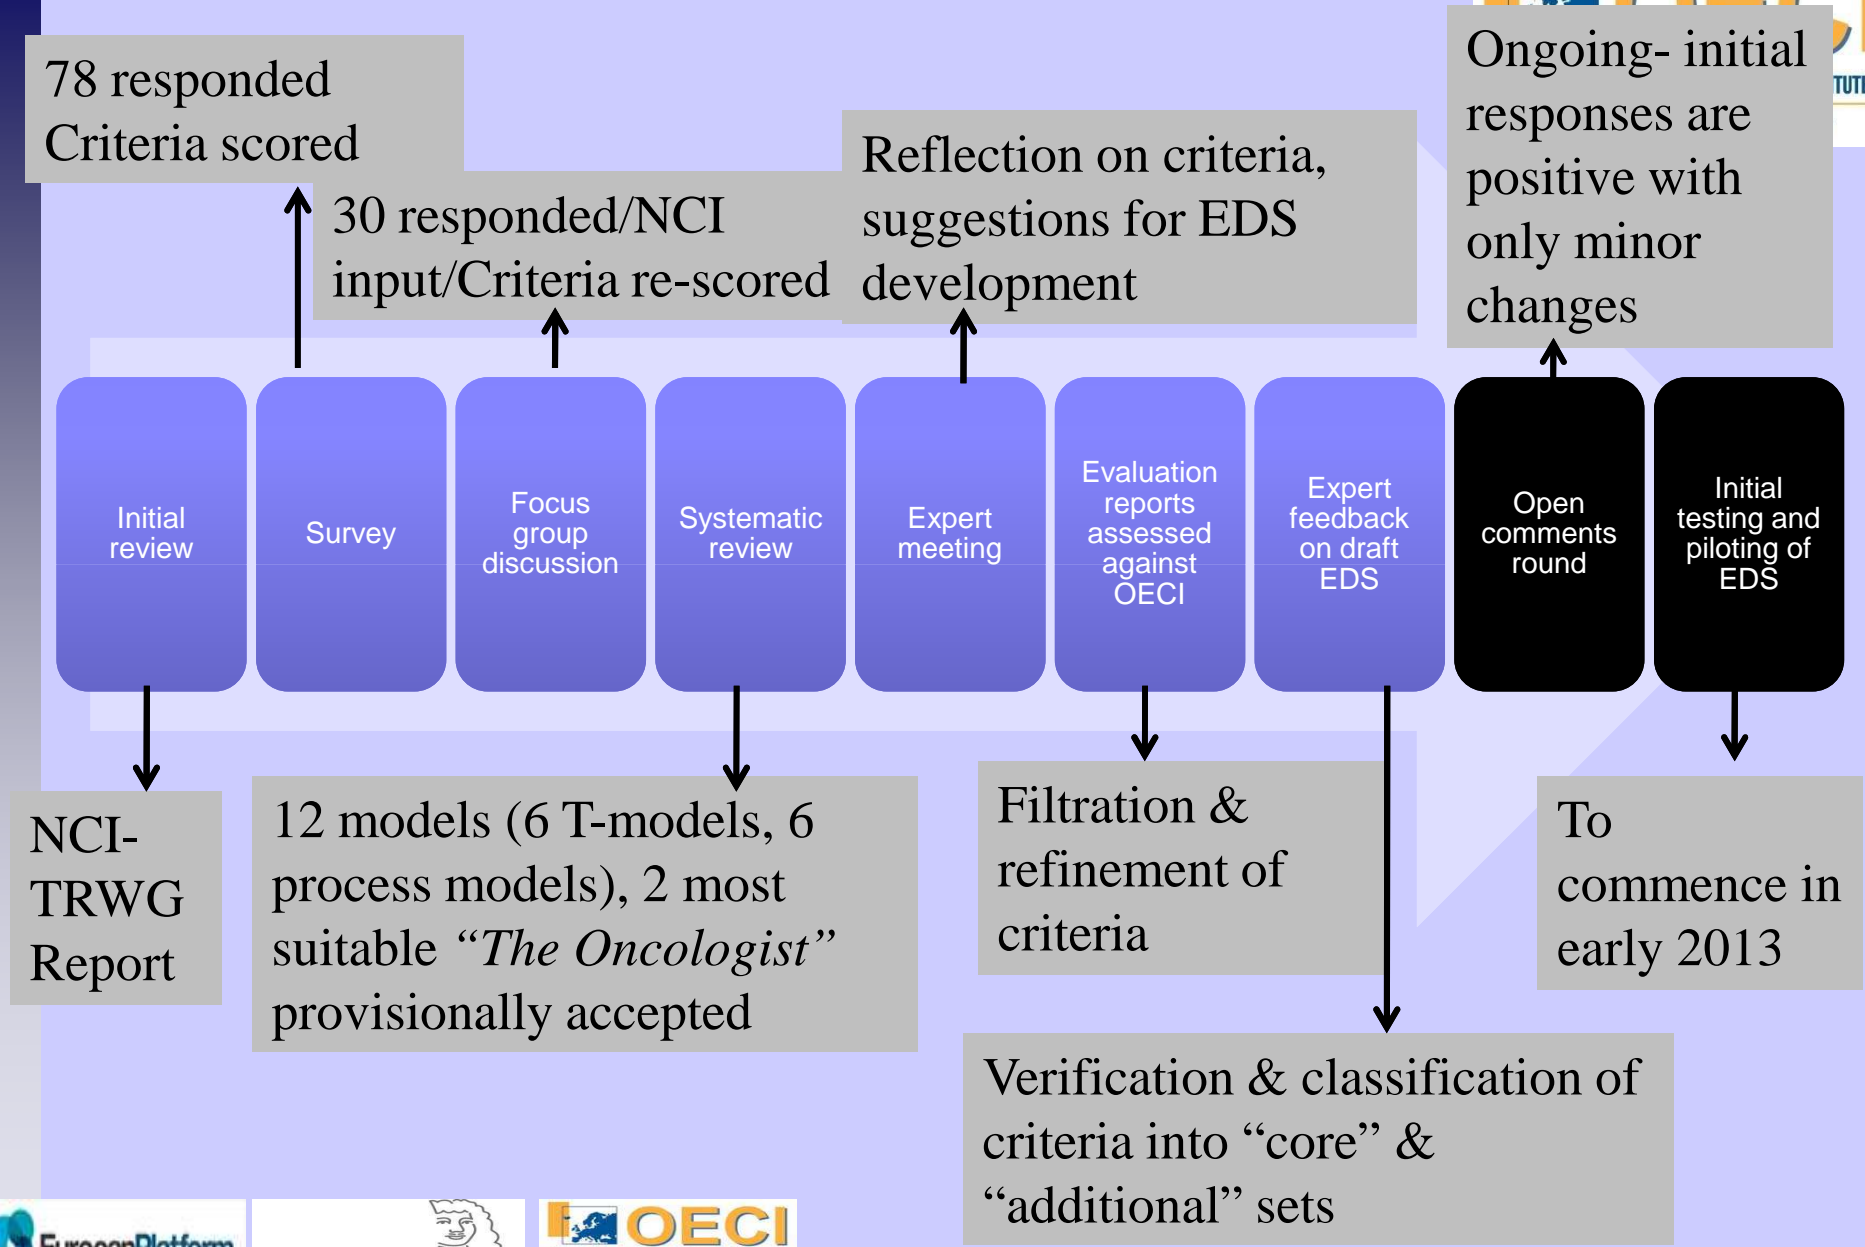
78 responded Criteria scored

30 responded/NCI input/Criteria re-scored

Reflection on criteria, suggestions for EDS development

Ongoing- initial responses are positive with only minor changes

Initial review

Survey

Focus group discussion

Systematic review

Expert meeting

Evaluation reports assessed against OECI

Expert feedback on draft EDS

Open comments round

Initial testing and piloting of EDS

NCI-TRWG Report

12 models (6 T-models, 6 process models), 2 most suitable *"The Oncologist"* provisionally accepted

Filtration & refinement of criteria

To commence in early 2013

Verification & classification of criteria into "core" & "additional" sets

EuropeanPlatform

OECI